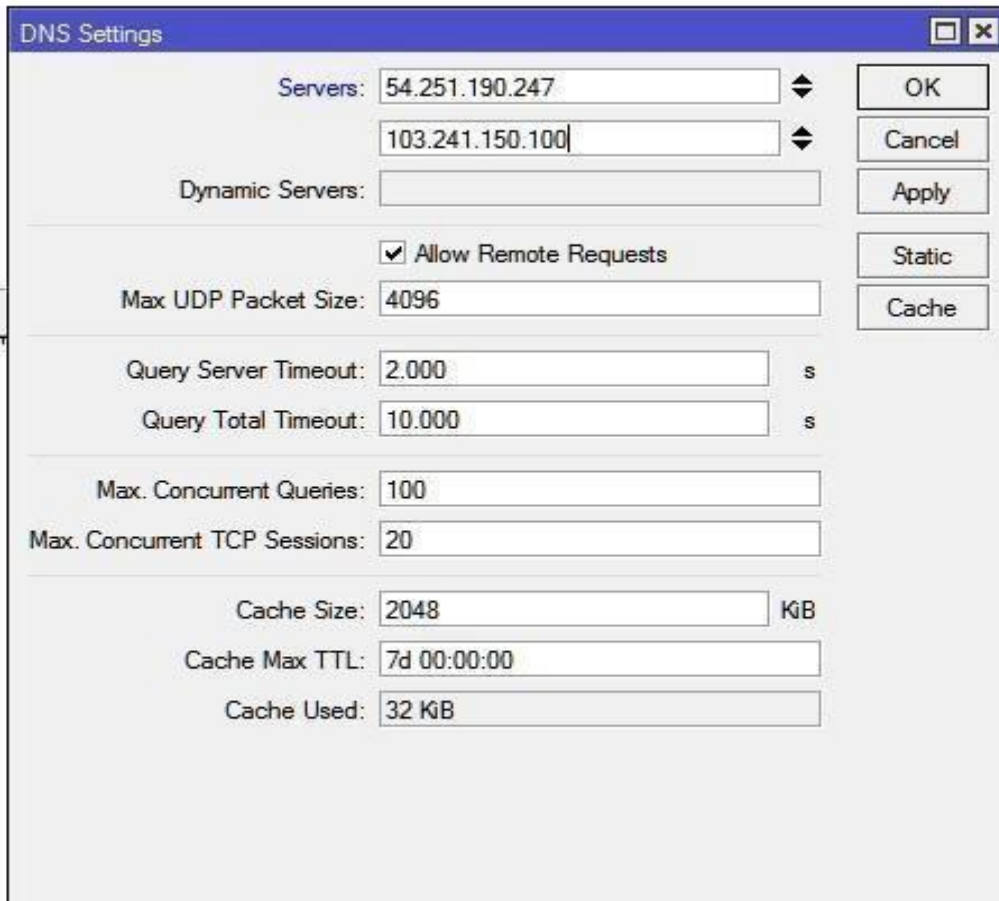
DNS Settings

Servers: 54.251.190.247
103.241.150.100
Dynamic Servers:

OK
Cancel
Apply

Allow Remote Requests
Max UDP Packet Size: 4096

Static
Cache

Query Server Timeout: 2.000 s
Query Total Timeout: 10.000 s

Max. Concurrent Queries: 100
Max. Concurrent TCP Sessions: 20

Cache Size: 2048 KiB
Cache Max TTL: 7d 00:00:00
Cache Used: 32 KiB